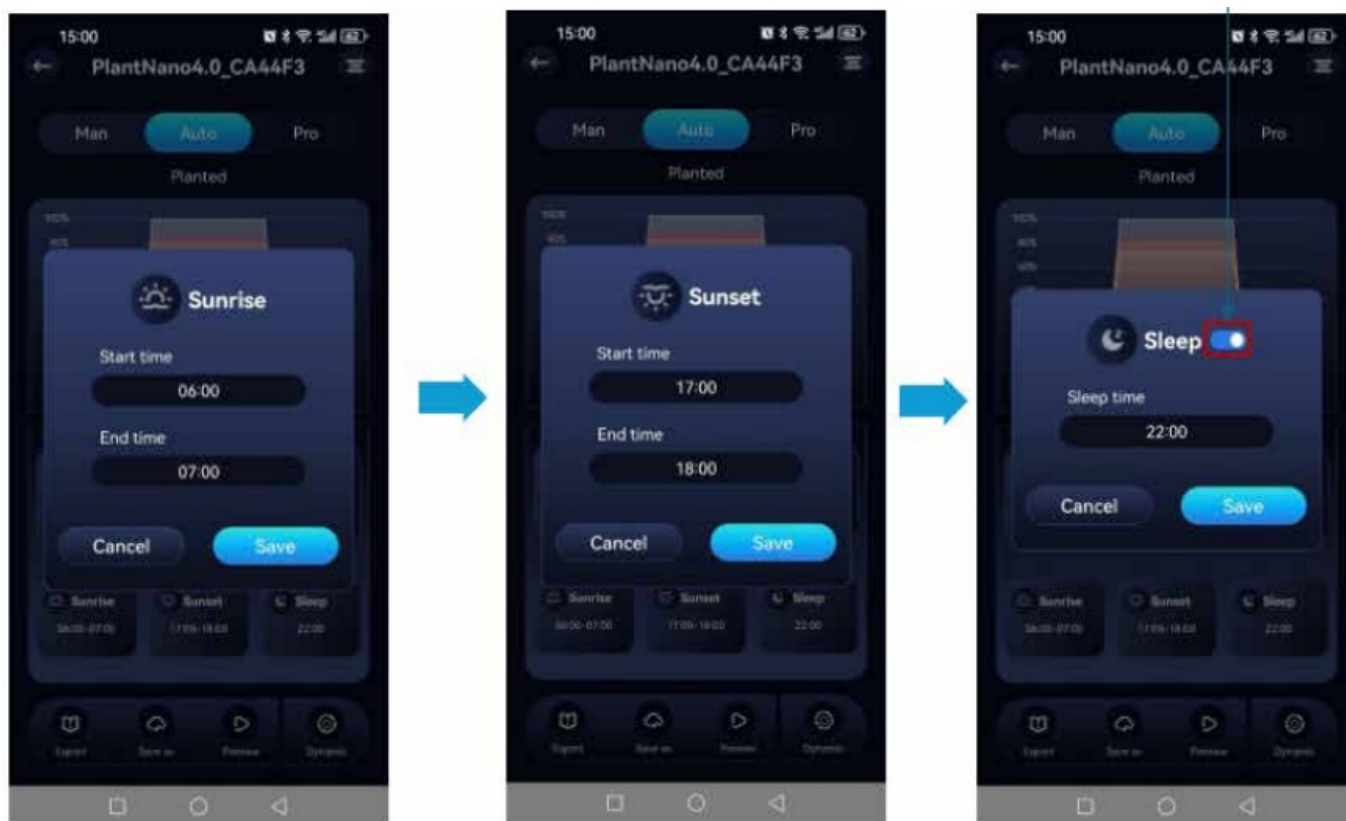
15:00

PlantNano4.0_CA44F3

Man Auto Pro

Planted

100%
80%

Sunrise

Start time
06:00

End time
07:00

Cancel Save

Sunrise 06:00-07:00
Sunset 17:00-18:00
Sleep 22:00

Export Save as Preview Dynamic

15:00

PlantNano4.0_CA44F3

Man Auto Pro

Planted

100%
80%

Sunset

Start time
17:00

End time
18:00

Cancel Save

Sunrise 06:00-07:00
Sunset 17:00-18:00
Sleep 22:00

Export Save as Preview Dynamic

15:00

PlantNano4.0_CA44F3

Man Auto Pro

Planted

100%
80%
60%

Sleep

Sleep time
22:00

Cancel Save

Sunrise 06:00-07:00
Sunset 17:00-18:00
Sleep 22:00

Export Save as Preview Dynamic